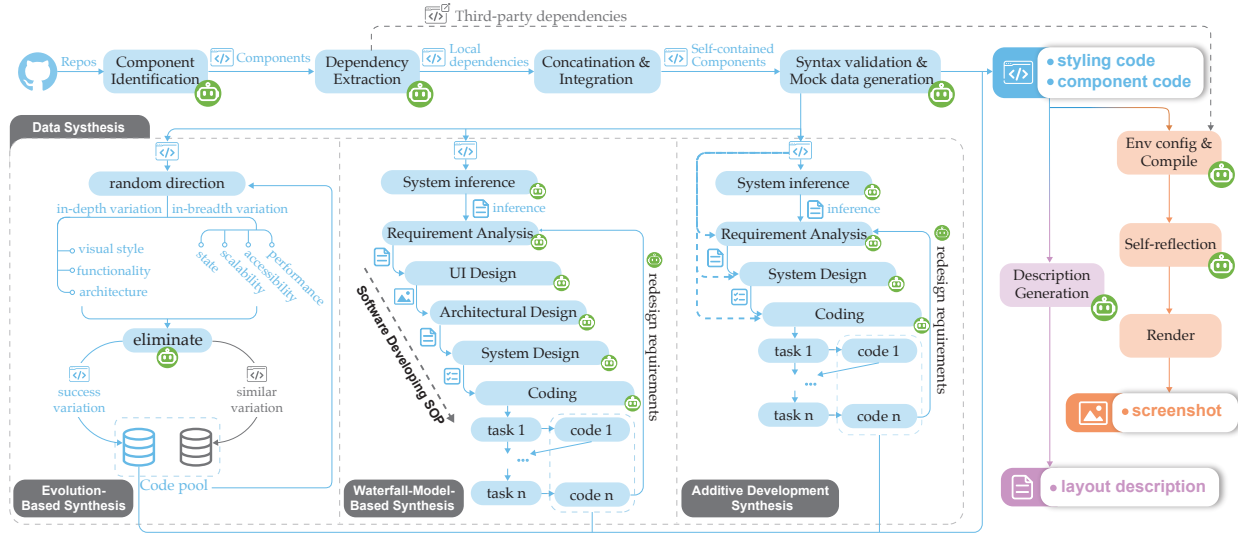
Third-party dependencies

Repos

Component Identification

Components

Dependency Extraction

Local dependencies

Concatination & Integration

Self-contained Components

Syntax validation & Mock data generation

• styling code
• component code

Data Synthesis

random direction

in-depth variation

in-breadth variation

visual style

functionality

architecture

state

scalability

accessibility

performance

eliminate

success variation

similar variation

Code pool

Evolution-Based Synthesis

System inference

inference

Requirement Analysis

UI Design

Architectural Design

System Design

Coding

task 1

code 1

task n

code n

redesign requirements

Software Developing SOP

Waterfall-Model-Based Synthesis

System inference

inference

Requirement Analysis

System Design

Coding

task 1

code 1

task n

code n

redesign requirements

Additive Development Synthesis

Env config & Compile

Self-reflection

Description Generation

Render

• screenshot

• layout description